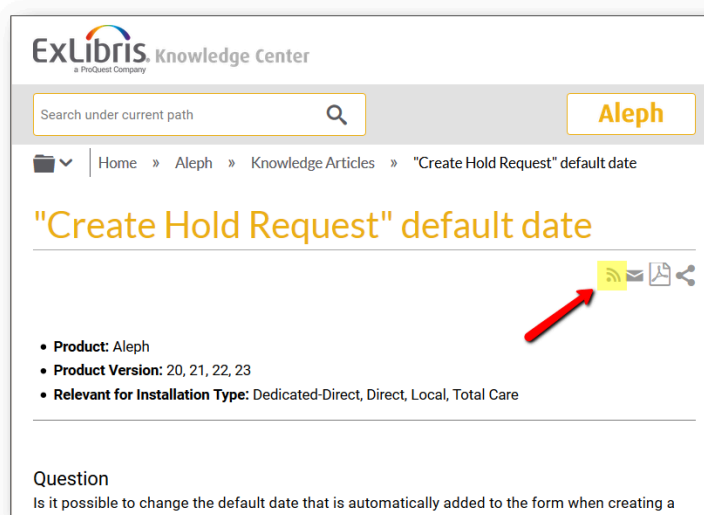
ExLibris a ProQuest Company Knowledge Center

Search under current path

Aleph

Home » Aleph » Knowledge Articles » "Create Hold Request" default date

"Create Hold Request" default date

- **Product:** Aleph
- **Product Version:** 20, 21, 22, 23
- **Relevant for Installation Type:** Dedicated-Direct, Direct, Local, Total Care

Question

Is it possible to change the default date that is automatically added to the form when creating a